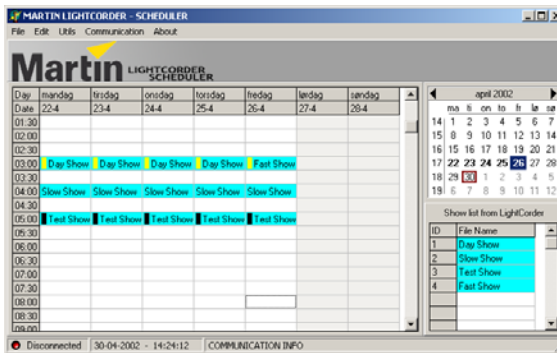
MARTIN LIGHTCORDER - SCHEDULER

File Edit Utils Communication About

Martin LIGHTCORDER SCHEDULER

| Day | mandag | tirsdag | onsdag | torsdag | fredag | lørdag | søndag |
|---|---|---|---|---|---|---|---|
| Date | 22-4 | 23-4 | 24-4 | 25-4 | 26-4 | 27-4 | 28-4 |
| 01:30 | | | | | | | |
| 02:00 | | | | | | | |
| 02:30 | | | | | | | |
| 03:00 | Day Show | Day Show | Day Show | Day Show | Fast Show | | |
| 03:30 | | | | | | | |
| 04:00 | Slow Show | Slow Show | Slow Show | Slow Show | Slow Show | | |
| 04:30 | | | | | | | |
| 05:00 | Test Show | Test Show | Test Show | Test Show | Test Show | | |
| 05:30 | | | | | | | |
| 06:00 | | | | | | | |
| 06:30 | | | | | | | |
| 07:00 | | | | | | | |
| 07:30 | | | | | | | |
| 08:00 | | | | | | | |
| 08:30 | | | | | | | |
| 09:00 | | | | | | | |

april 2002

| | ma | ti | on | to | fr | lø | sø |
|---|---|---|---|---|---|---|---|
| 14 | 1 | 2 | 3 | 4 | 5 | 6 | 7 |
| 15 | 8 | 9 | 10 | 11 | 12 | 13 | 14 |
| 16 | 15 | 16 | 17 | 18 | 19 | 20 | 21 |
| 17 | 22 | 23 | 24 | 25 | 26 | 27 | 28 |
| 18 | 29 | 30 | 1 | 2 | 3 | 4 | 5 |
| 19 | 6 | 7 | 8 | 9 | 10 | 11 | 12 |

Show list from LightCorder

| ID | File Name |
|---|---|
| 1 | Day Show |
| 2 | Slow Show |
| 3 | Test Show |
| 4 | Fast Show |

Disconnected | 30-04-2002 - 14:24:12 | COMMUNICATION INFO